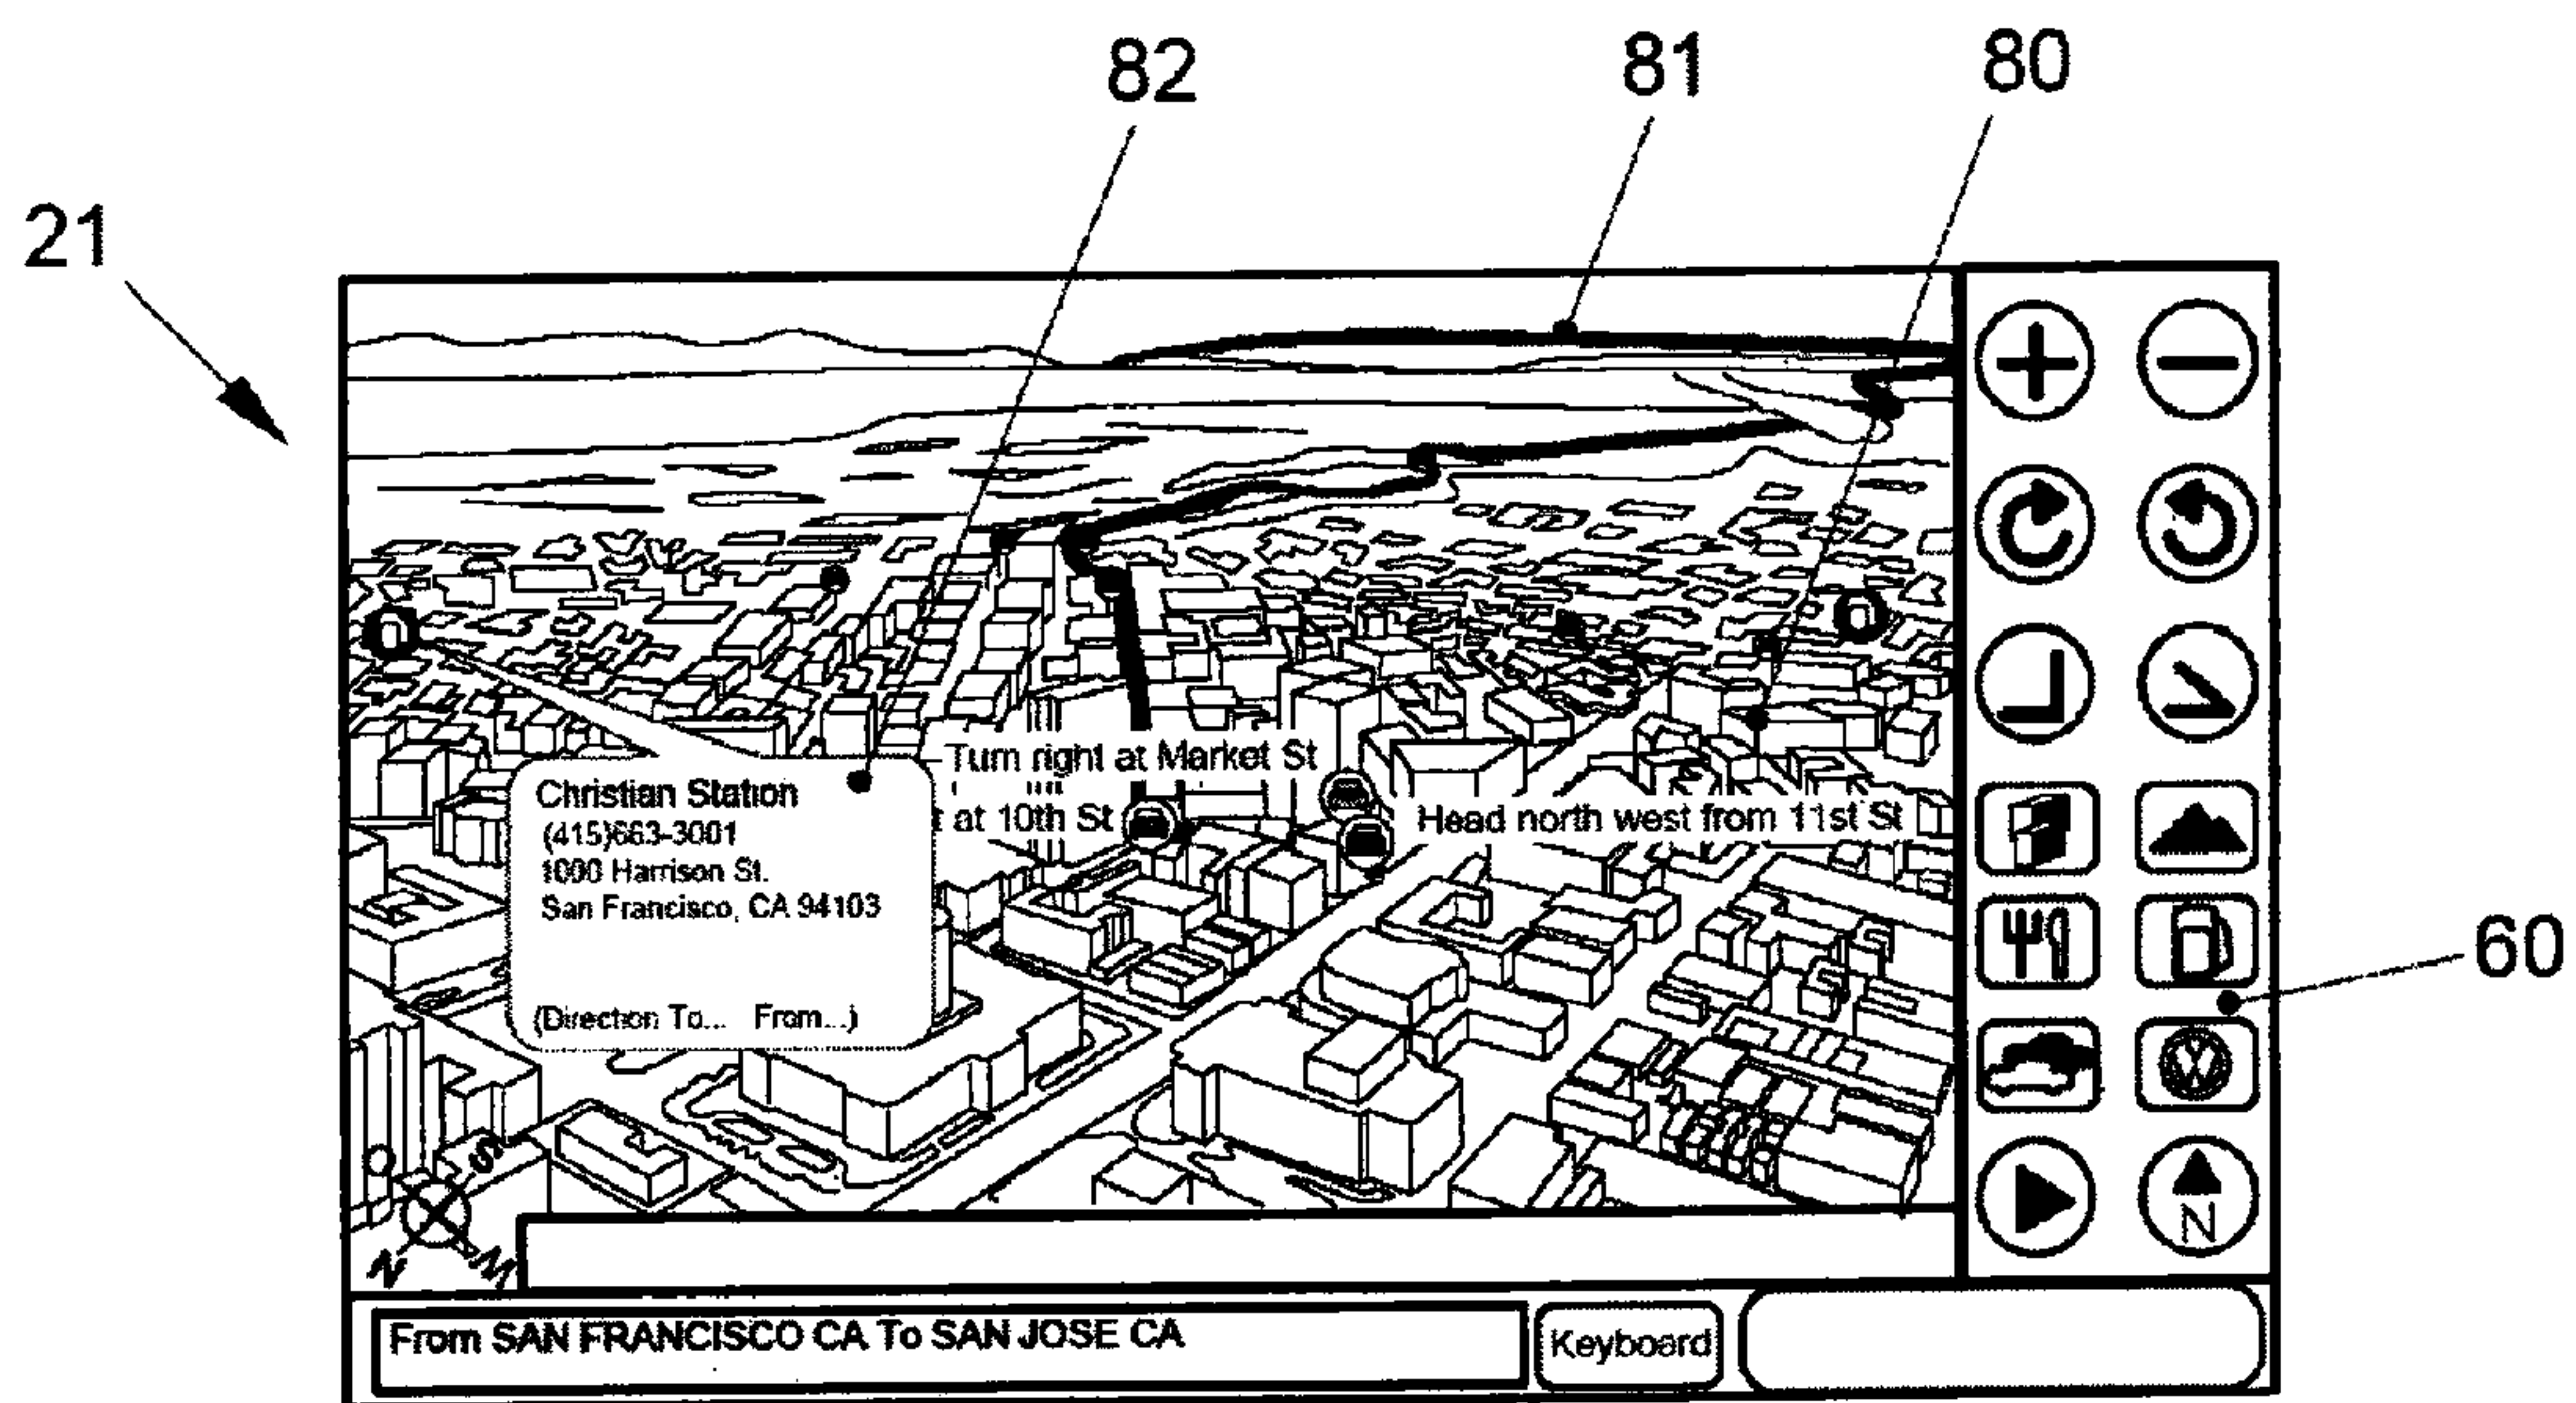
82

81

80

21

Turn right at Market St

Christian Station
(415)663-3001
1000 Harrison St.
San Francisco, CA 94103

(Direction To... From...)

at 10th St

Head north west from 11st St

60

S
N
W

N

From SAN FRANCISCO CA To SAN JOSE CA

Keyboard